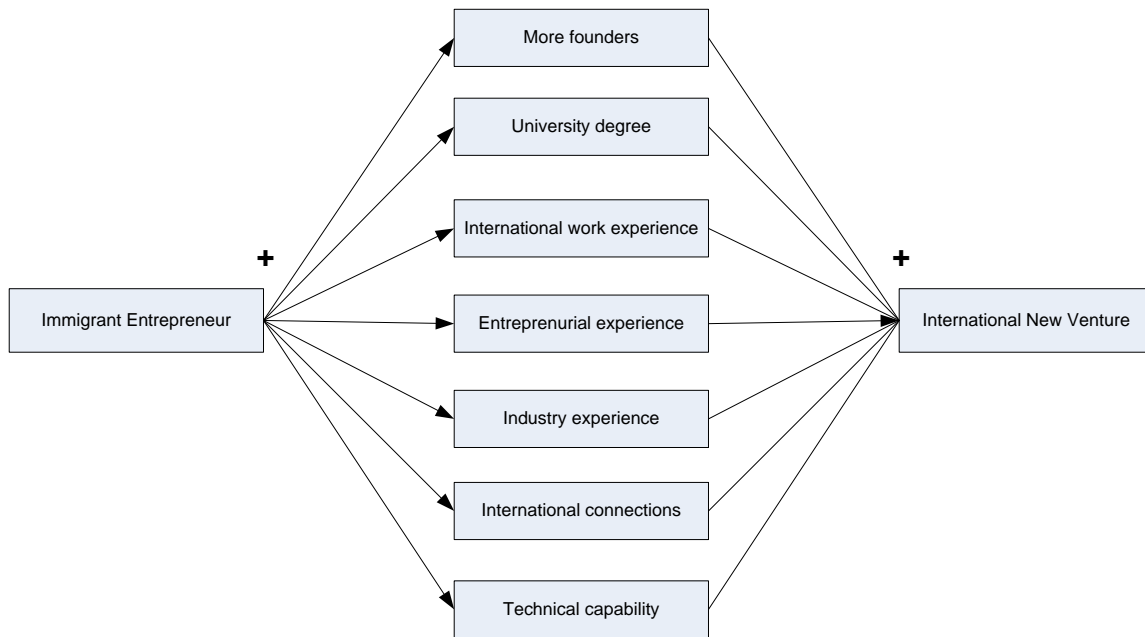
Immigrant Entrepreneur

+

More founders

University degree

International work experience

Entreprenurial experience

Industry experience

International connections

Technical capability

+

International New Venture